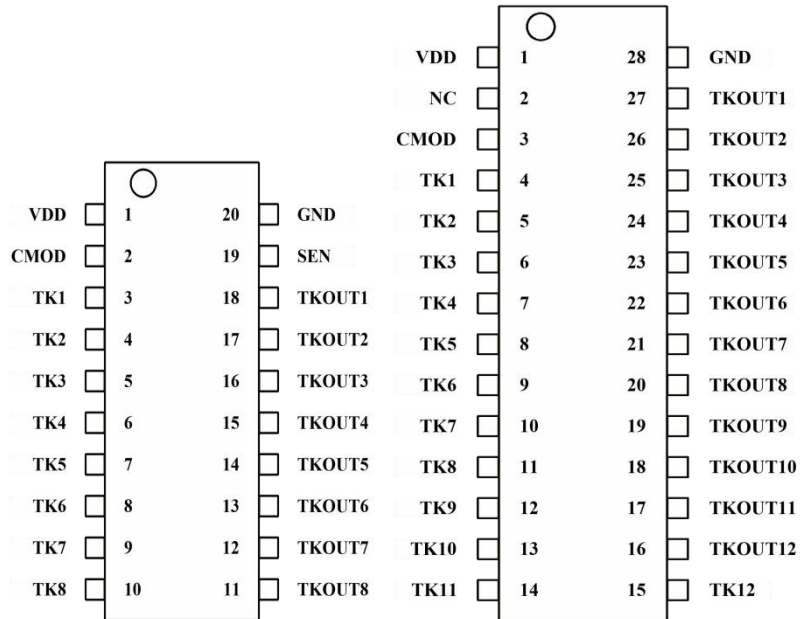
VDD 1 20 GND
CMOD 2 19 SEN
TK1 3 18 TKOUT1
TK2 4 17 TKOUT2
TK3 5 16 TKOUT3
TK4 6 15 TKOUT4
TK5 7 14 TKOUT5
TK6 8 13 TKOUT6
TK7 9 12 TKOUT7
TK8 10 11 TKOUT8

VDD 1 28 GND
NC 2 27 TKOUT1
CMOD 3 26 TKOUT2
TK1 4 25 TKOUT3
TK2 5 24 TKOUT4
TK3 6 23 TKOUT5
TK4 7 22 TKOUT6
TK5 8 21 TKOUT7
TK6 9 20 TKOUT8
TK7 10 19 TKOUT9
TK8 11 18 TKOUT10
TK9 12 17 TKOUT11
TK10 13 16 TKOUT12
TK11 14 15 TK12